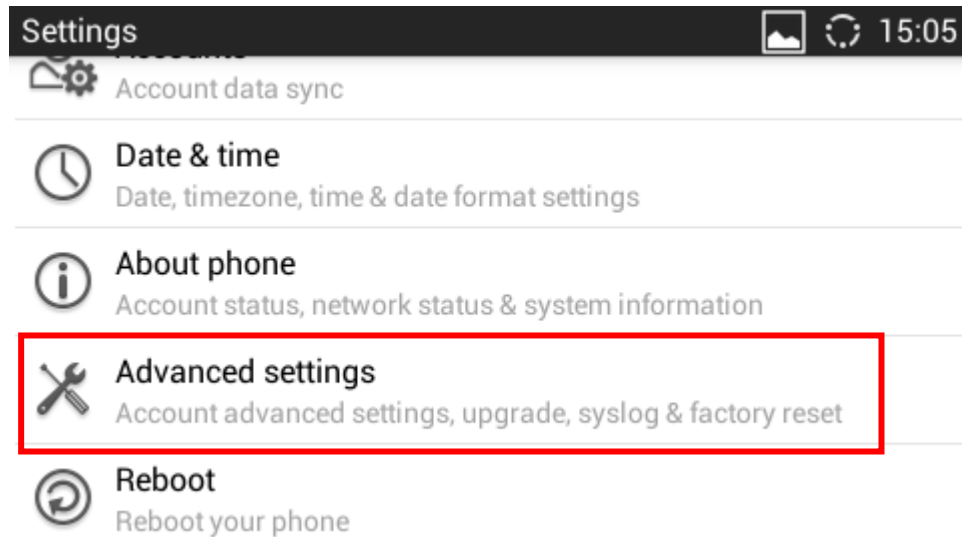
Settings 15:05

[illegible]
Account data sync

Date & time
Date, timezone, time & date format settings

About phone
Account status, network status & system information

Advanced settings
Account advanced settings, upgrade, syslog & factory reset

Reboot
Reboot your phone